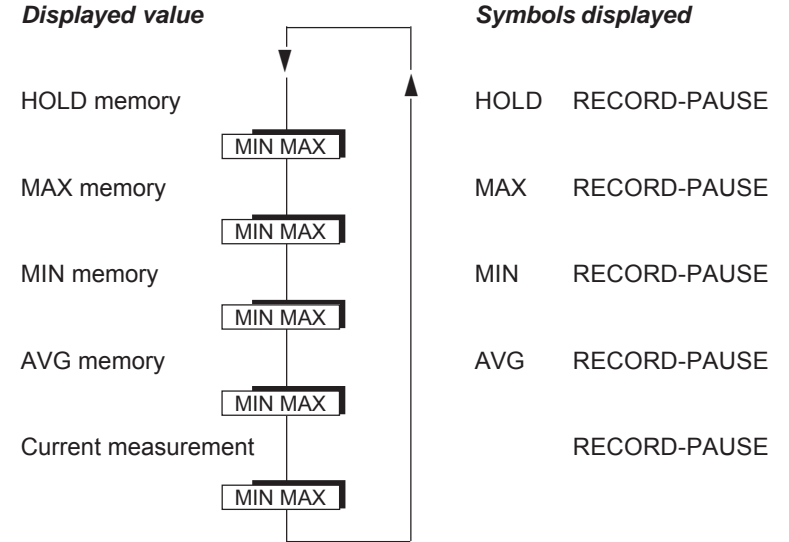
*Displayed value*

*Symbols displayed*

HOLD memory

HOLD RECORD-PAUSE

MIN MAX

MAX memory

MAX RECORD-PAUSE

MIN MAX

MIN memory

MIN RECORD-PAUSE

MIN MAX

AVG memory

AVG RECORD-PAUSE

MIN MAX

Current measurement

RECORD-PAUSE

MIN MAX